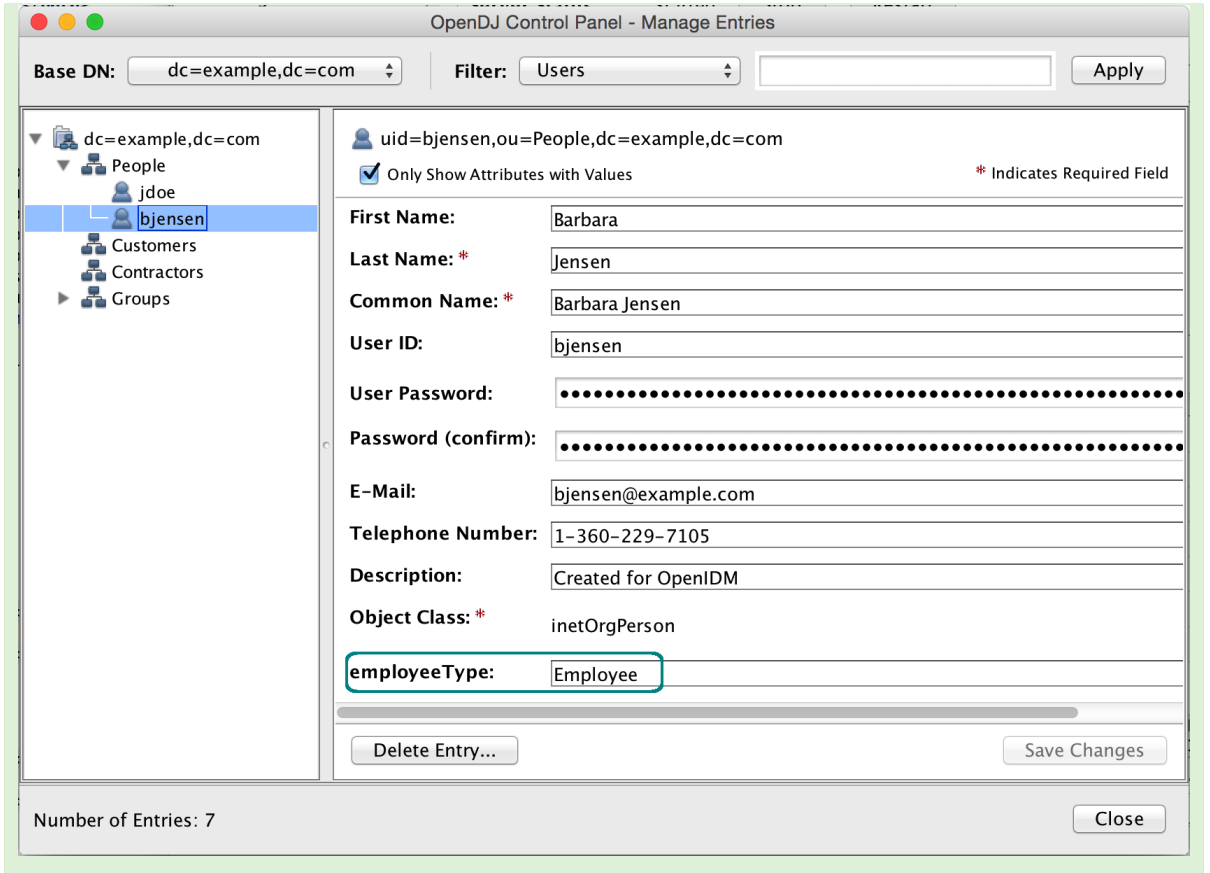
OpenDJ Control Panel - Manage Entries

Base DN: dc=example,dc=com

Filter: Users

Apply

dc=example,dc=com
People
jdoe
bjensen
Customers
Contractors
Groups

uid=bjensen,ou=People,dc=example,dc=com

Only Show Attributes with Values

* Indicates Required Field

First Name: Barbara

Last Name: * Jensen

Common Name: * Barbara Jensen

User ID: bjensen

User Password: ••••••••••••••••••••••••••••••••••••••••••••••••

Password (confirm): ••••••••••••••••••••••••••••••••••••••••••••••••

E-Mail: bjensen@example.com

Telephone Number: 1-360-229-7105

Description: Created for OpenIDM

Object Class: * inetOrgPerson

employeeType: Employee

Delete Entry...

Save Changes

Number of Entries: 7

Close